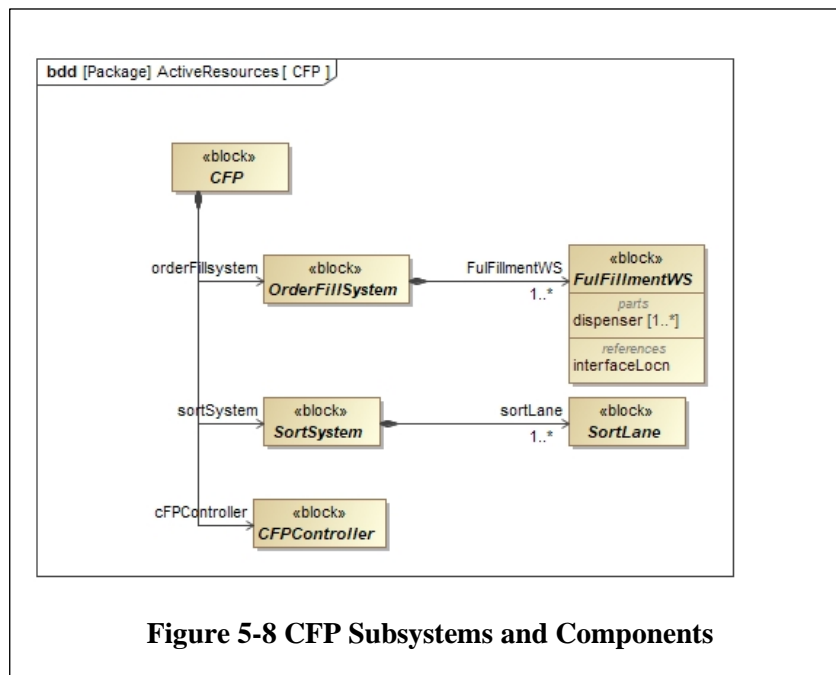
bdd [Package] ActiveResources [ CFP ]

«block»
CFP

orderFillsystem

«block»
OrderFillSystem

FulFillmentWS
1..*

«block»
FulFillmentWS
parts
dispenser [1..*]
references
interfaceLocn

sortSystem

«block»
SortSystem

sortLane
1..*

«block»
SortLane

cFPController

«block»
CFPController

Figure 5-8 CFP Subsystems and Components